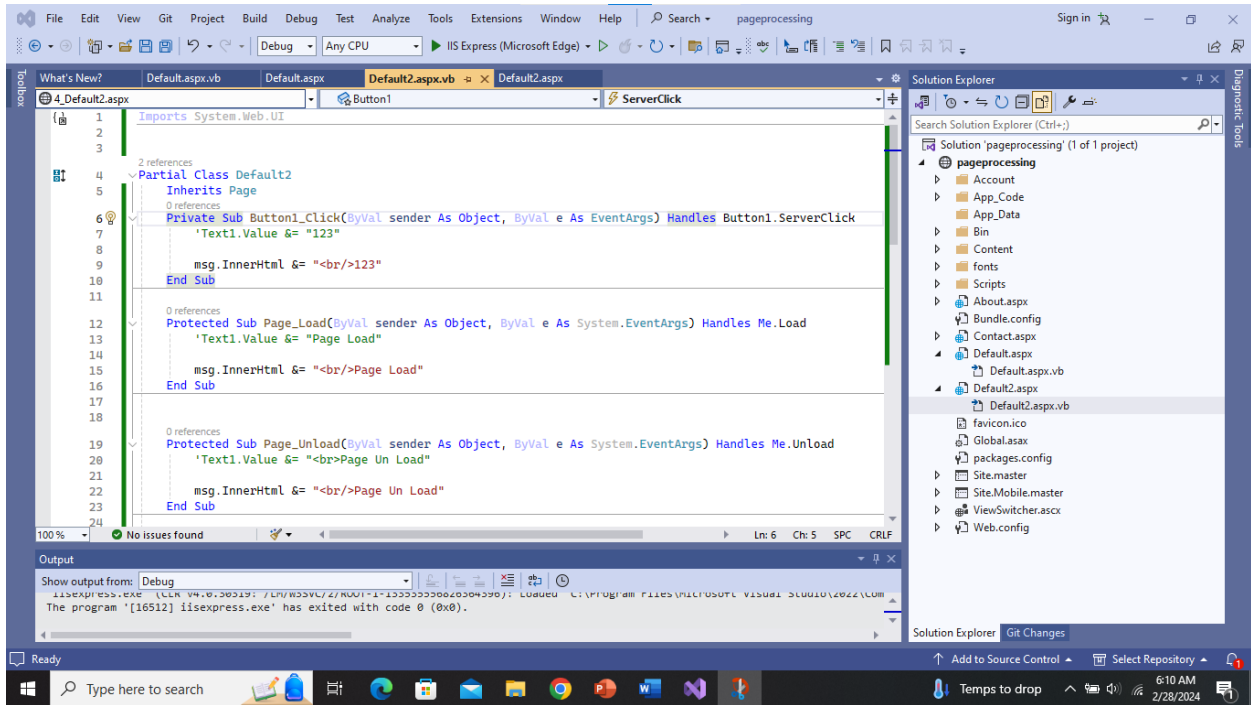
File Edit View Git Project Build Debug Test Analyze Tools Extensions Window Help Search pageprocessing Sign in

Debug Any CPU IIS Express (Microsoft Edge)

Toolbox

What's New? Default.aspx.vb Default.aspx Default2.aspx.vb Default2.aspx

4_Default2.aspx Button1 ServerClick

1 Imports System.Web.UI
2
3
2 references
4 Partial Class Default2
5 Inherits Page
0 references
6 Private Sub Button1_Click(ByVal sender As Object, ByVal e As EventArgs) Handles Button1.ServerClick
7 'Text1.Value &= "123"
8
9 msg.InnerHtml &= "<br/>123"
10 End Sub
11
0 references
12 Protected Sub Page_Load(ByVal sender As Object, ByVal e As System.EventArgs) Handles Me.Load
13 'Text1.Value &= "Page Load"
14
15 msg.InnerHtml &= "<br/>Page Load"
16 End Sub
17
18
0 references
19 Protected Sub Page_Unload(ByVal sender As Object, ByVal e As System.EventArgs) Handles Me.Unload
20 'Text1.Value &= "<br>Page Un Load"
21
22 msg.InnerHtml &= "<br/>Page Un Load"
23 End Sub
24

100 % No issues found Ln: 6 Ch: 5 SPC CRLF

Output
Show output from: Debug
iisexpress.exe' (CLR v4.0.30319: /LM/W3SVC/2/ROOT-1-133535556826564396): Loaded 'C:\Program Files\Microsoft Visual Studio\2022\Com
The program '[16512] iisexpress.exe' has exited with code 0 (0x0).

Solution Explorer
Search Solution Explorer (Ctrl+;)
Solution 'pageprocessing' (1 of 1 project)
pageprocessing
Account
App_Code
App_Data
Bin
Content
fonts
Scripts
About.aspx
Bundle.config
Contact.aspx
Default.aspx
Default.aspx.vb
Default2.aspx
Default2.aspx.vb
favicon.ico
Global.asax
packages.config
Site.master
Site.Mobile.master
ViewSwitcher.ascx
Web.config

Solution Explorer Git Changes

Diagnostic Tools

Ready Add to Source Control Select Repository

Type here to search Temps to drop 6:10 AM 2/28/2024